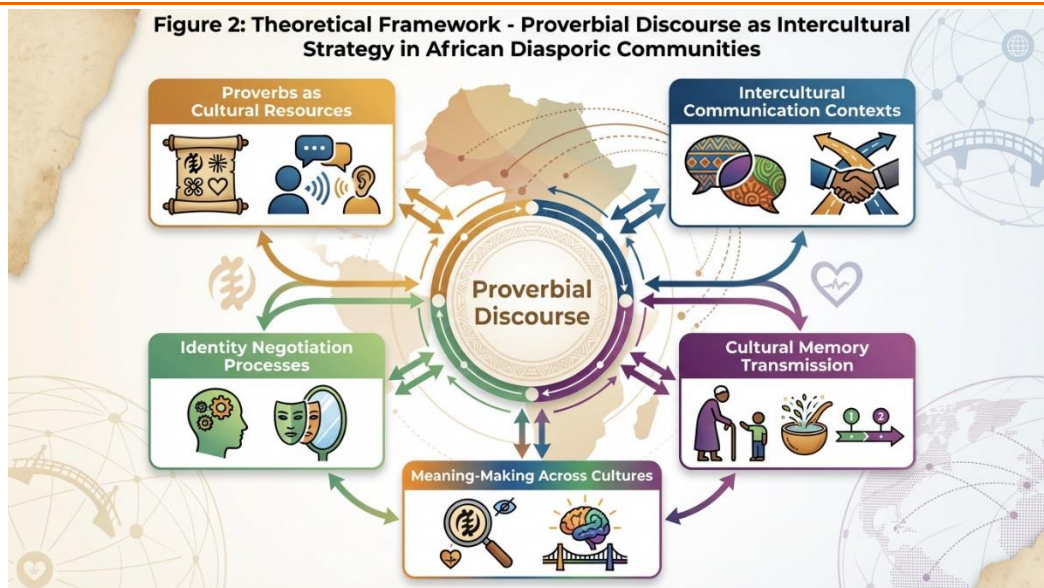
Figure 2: Theoretical Framework - Proverbial Discourse as Intercultural Strategy in African Diasporic Communities

Proverbs as Cultural Resources

Intercultural Communication Contexts

Proverbial Discourse

Identity Negotiation Processes

Cultural Memory Transmission

1

2

Meaning-Making Across Cultures